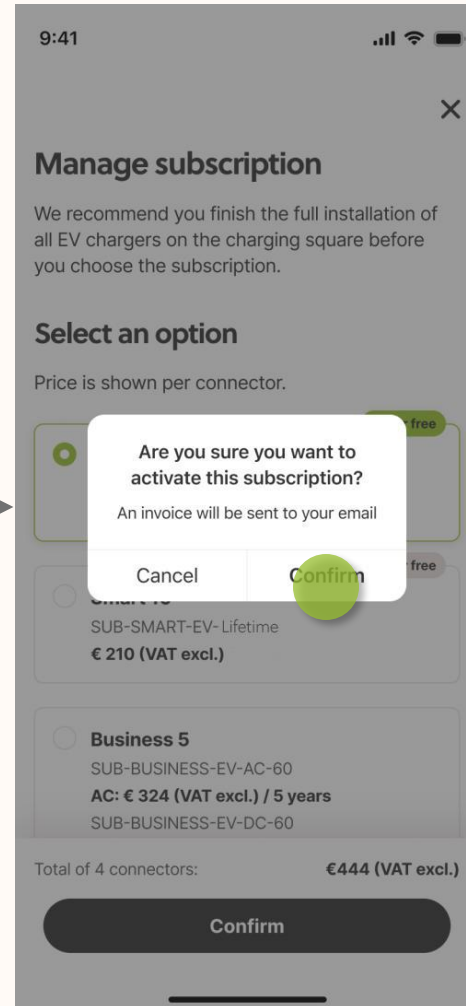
9:41

Manage subscription

We recommend you finish the full installation of all EV chargers on the charging square before you choose the subscription.

Select an option

Price is shown per connector.

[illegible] free

Are you sure you want to activate this subscription?

An invoice will be sent to your email

Cancel Confirm

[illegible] free

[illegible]

SUB-SMART-EV-Lifetime

€ 210 (VAT excl.)

Business 5

SUB-BUSINESS-EV-AC-60

AC: € 324 (VAT excl.) / 5 years

SUB-BUSINESS-EV-DC-60

Total of 4 connectors: €444 (VAT excl.)

Confirm